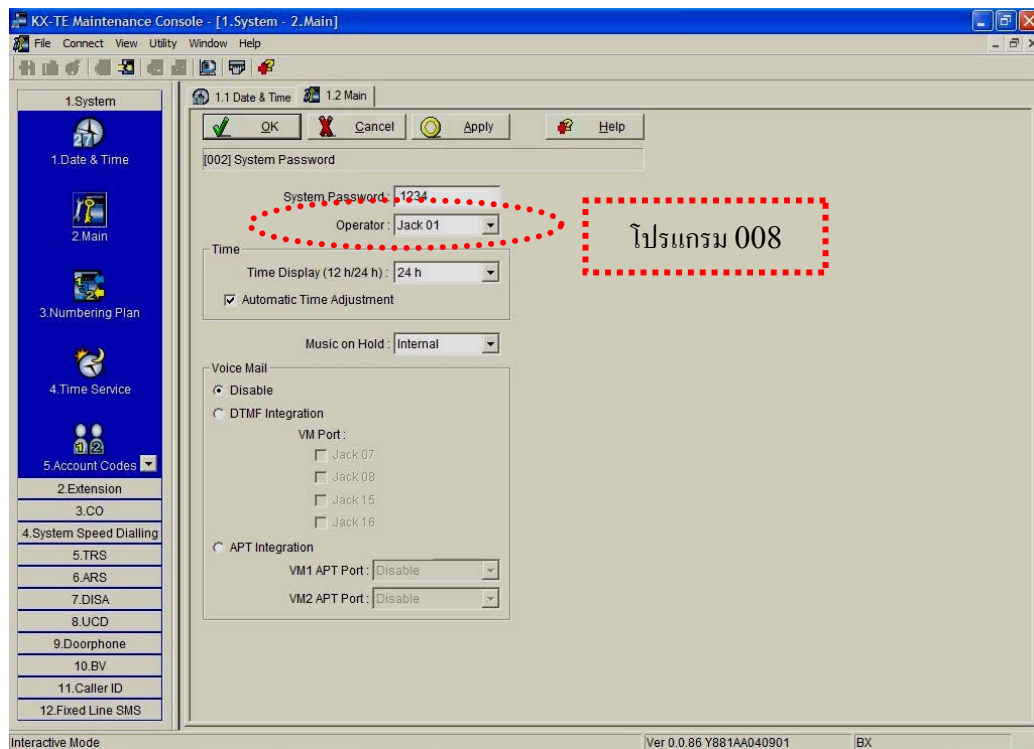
KX-TE Maintenance Console - [1.System - 2.Main]

File Connect View Utility Window Help

1.System

1.Date & Time

2.Main

3.Numbering Plan

4.Time Service

5.Account Codes

2.Extension

3.CO

4.System Speed Dialling

5.TRS

6.ARS

7.DISA

8.UCD

9.Doorphone

10.BV

11.Caller ID

12.Fixed Line SMS

1.1 Date & Time 1.2 Main

OK Cancel Apply Help

[002] System Password

System Password : 1234

Operator : Jack 01

โปรแกรม 008

Time

Time Display (12 h/24 h) : 24 h

Automatic Time Adjustment

Music on Hold : Internal

Voice Mail

Disable

DTMF Integration

VM Port :

Jack 07

Jack 08

Jack 15

Jack 16

APT Integration

VM1 APT Port : Disable

VM2 APT Port : Disable

Interactive Mode

Ver 0.0.86 Y881AA040901

BX